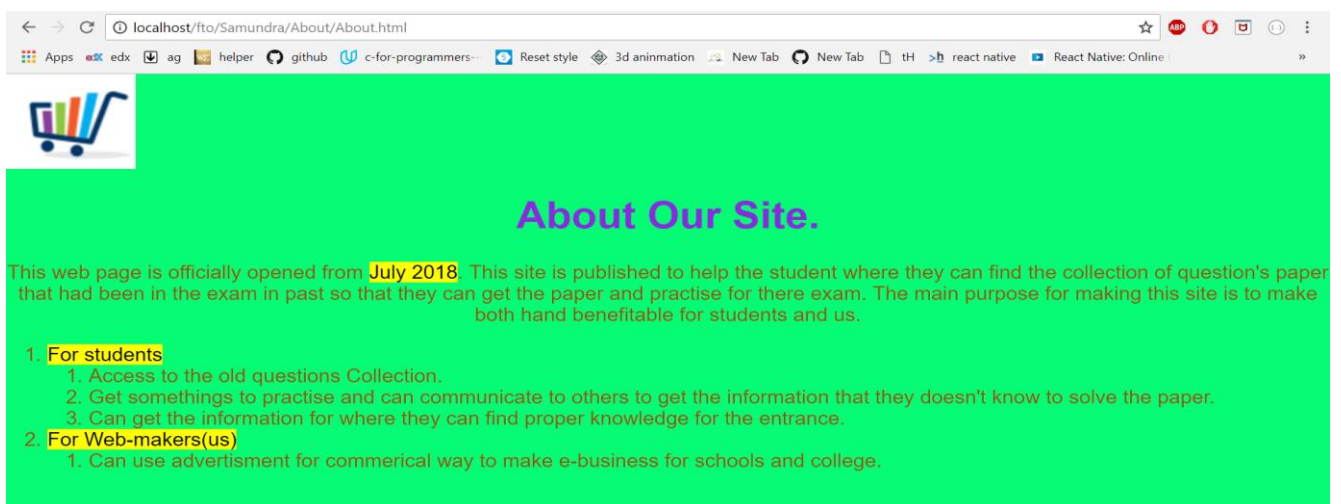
localhost/fto/Samundra/About/About.html

Apps edx ag helper github c-for-programmers-- Reset style 3d aninmation New Tab New Tab tH react native React Native: Online »

About Our Site.

This web page is officially opened from July 2018. This site is published to help the student where they can find the collection of question's paper that had been in the exam in past so that they can get the paper and practise for there exam. The main purpose for making this site is to make both hand benefitable for students and us.

1. For students
   1. Access to the old questions Collection.
   2. Get somethings to practise and can communicate to others to get the information that they doesn't know to solve the paper.
   3. Can get the information for where they can find proper knowledge for the entrance.
2. For Web-makers(us)
   1. Can use advertisment for commerical way to make e-business for schools and college.